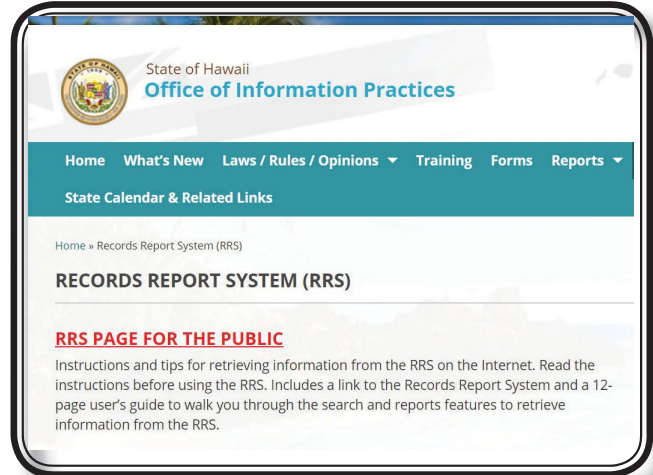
State of Hawaii
Office of Information Practices

Home What's New Laws / Rules / Opinions Training Forms Reports
State Calendar & Related Links

Home » Records Report System (RRS)

RECORDS REPORT SYSTEM (RRS)

RRS PAGE FOR THE PUBLIC

Instructions and tips for retrieving information from the RRS on the Internet. Read the instructions before using the RRS. Includes a link to the Records Report System and a 12-page user's guide to walk you through the search and reports features to retrieve information from the RRS.